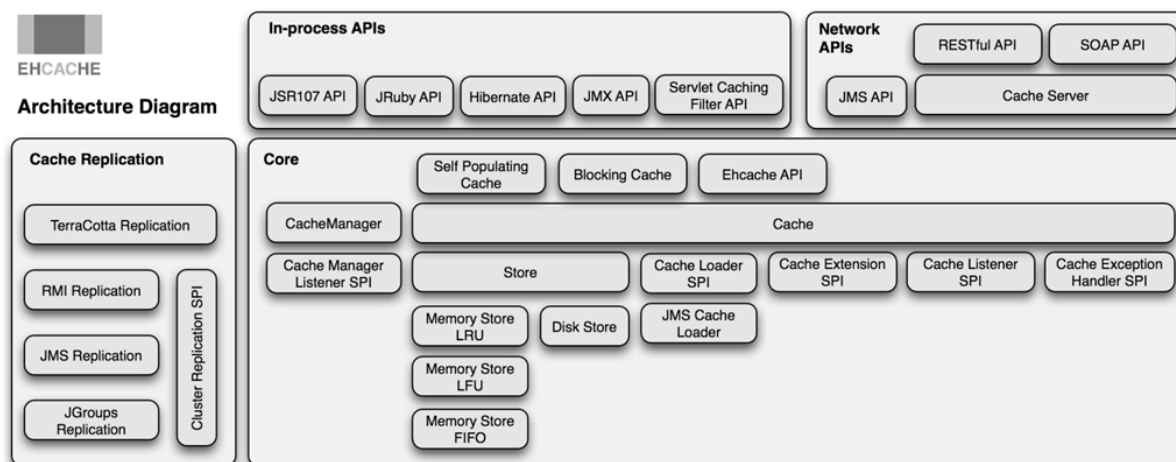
EHCACHE

Architecture Diagram

In-process APIs

JSR107 API
JRuby API
Hibernate API
JMX API
Servlet Caching Filter API

Network APIs

RESTful API
SOAP API
JMS API
Cache Server

Cache Replication

TerraCotta Replication
RMI Replication
JMS Replication
JGroups Replication
Cluster Replication SPI

Core

Self Populating Cache
Blocking Cache
Ehcache API
CacheManager
Cache
Cache Manager Listener SPI
Store
Cache Loader SPI
Cache Extension SPI
Cache Listener SPI
Cache Exception Handler SPI
Memory Store LRU
Disk Store
JMS Cache Loader
Memory Store LFU
Memory Store FIFO